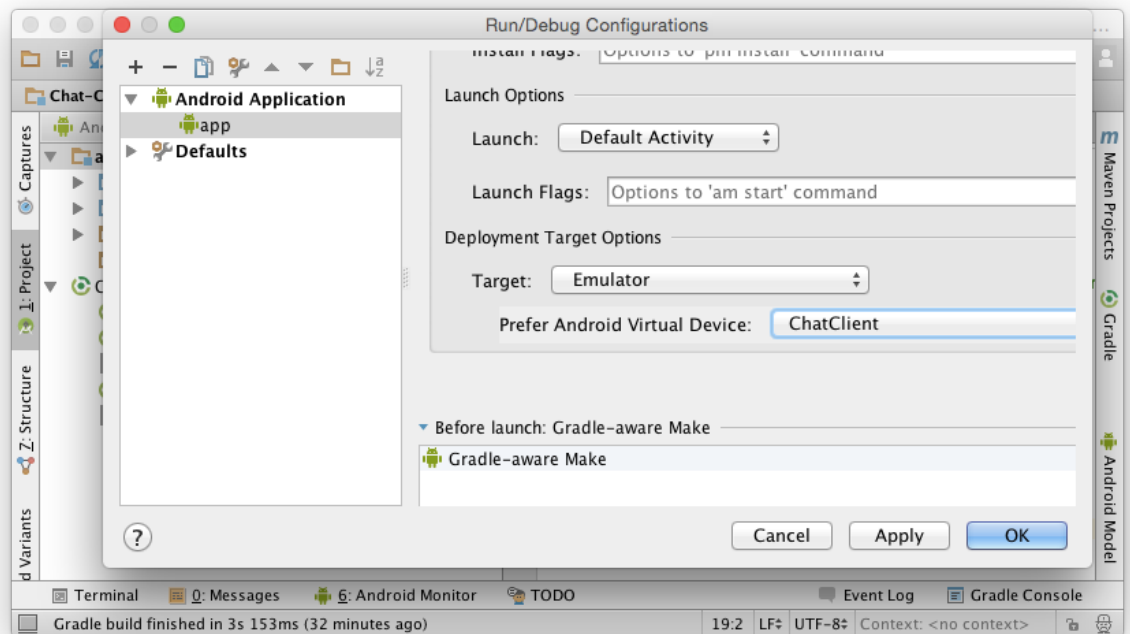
Run/Debug Configurations

Chat-C

Android Application
app
Defaults

Install Flags: Options to 'pm install' command

Launch Options
Launch: Default Activity
Launch Flags: Options to 'am start' command

Deployment Target Options
Target: Emulator
Prefer Android Virtual Device: ChatClient

Before launch: Gradle-aware Make
Gradle-aware Make

?
Cancel Apply OK

Captures
1: Project
Z: Structure
d Variants
Maven Projects
Gradle
Android Model

Terminal 0: Messages 6: Android Monitor TODO Event Log Gradle Console

Gradle build finished in 3s 153ms (32 minutes ago) 19:2 LF UTF-8 Context: <no context>